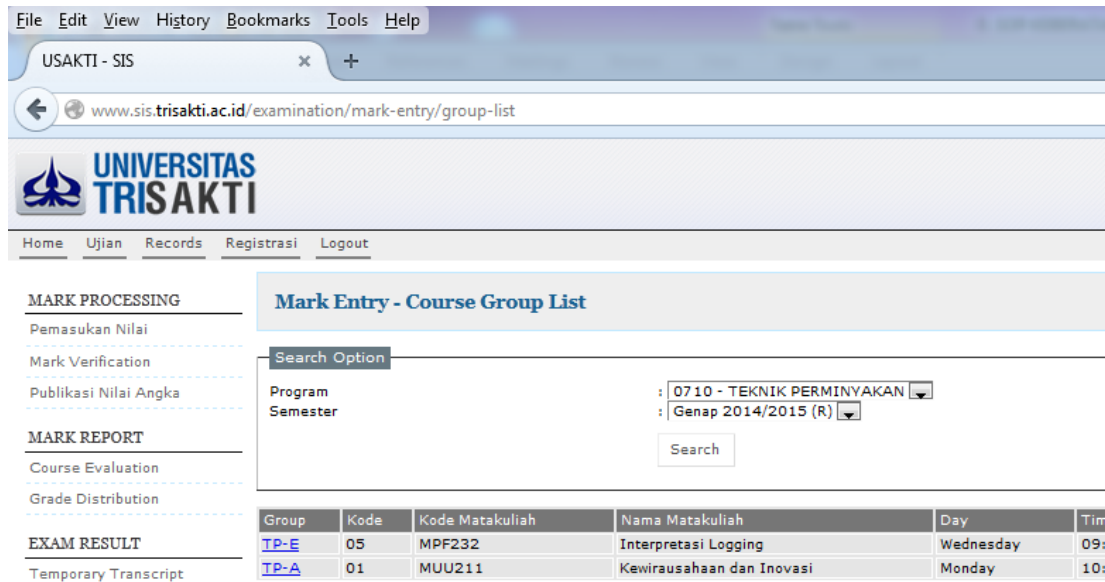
File Edit View History Bookmarks Tools Help

USAKTI - SIS ×

www.sis.trisakti.ac.id/examination/mark-entry/group-list

UNIVERSITAS TRISAKTI

Home Ujian Records Registrasi Logout

MARK PROCESSING
Pemasukan Nilai
Mark Verification
Publikasi Nilai Angka

MARK REPORT
Course Evaluation
Grade Distribution

EXAM RESULT
Temporary Transcript

Mark Entry - Course Group List

Search Option
Program : 0710 - TEKNIK PERMINYAKAN
Semester : Genap 2014/2015 (R)

Search

| Group | Kode | Kode Matakuliah | Nama Matakuliah | Day | Tim |
|---|---|---|---|---|---|
| TP-E | 05 | MPF232 | Interpretasi Logging | Wednesday | 09: |
| TP-A | 01 | MUU211 | Kewirausahaan dan Inovasi | Monday | 10: |